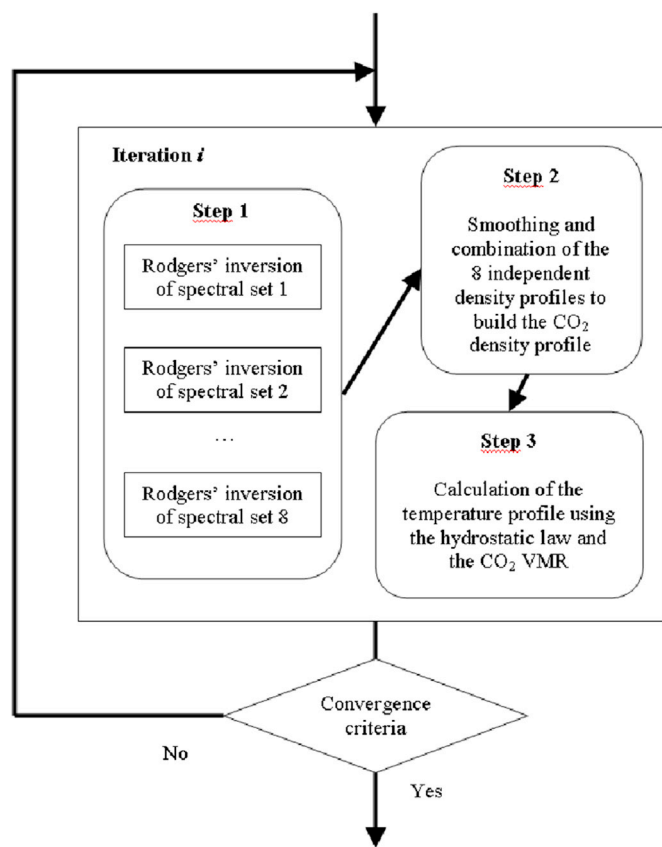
Iteration *i*

Step 1

Rodgers' inversion of spectral set 1

Rodgers' inversion of spectral set 2

...

Rodgers' inversion of spectral set 8

Step 2

Smoothing and combination of the 8 independent density profiles to build the $CO_2$ density profile

Step 3

Calculation of the temperature profile using the hydrostatic law and the $CO_2$ VMR

Convergence criteria

No

Yes